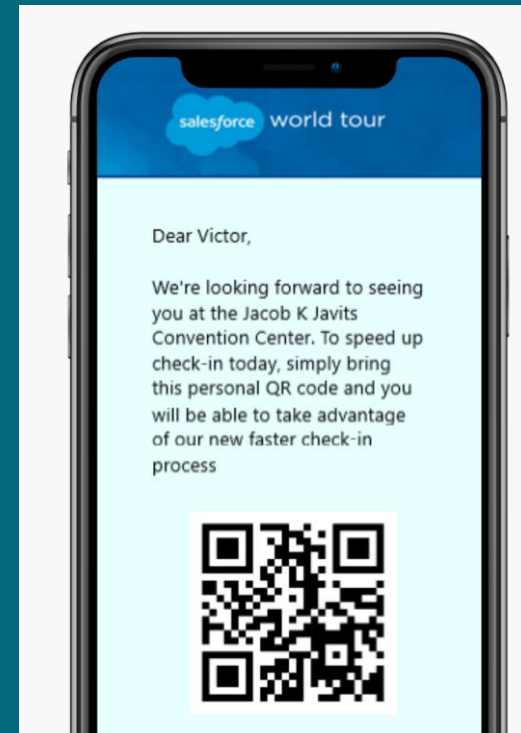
salesforce world tour

Dear Victor,

We're looking forward to seeing you at the Jacob K Javits Convention Center. To speed up check-in today, simply bring this personal QR code and you will be able to take advantage of our new faster check-in process